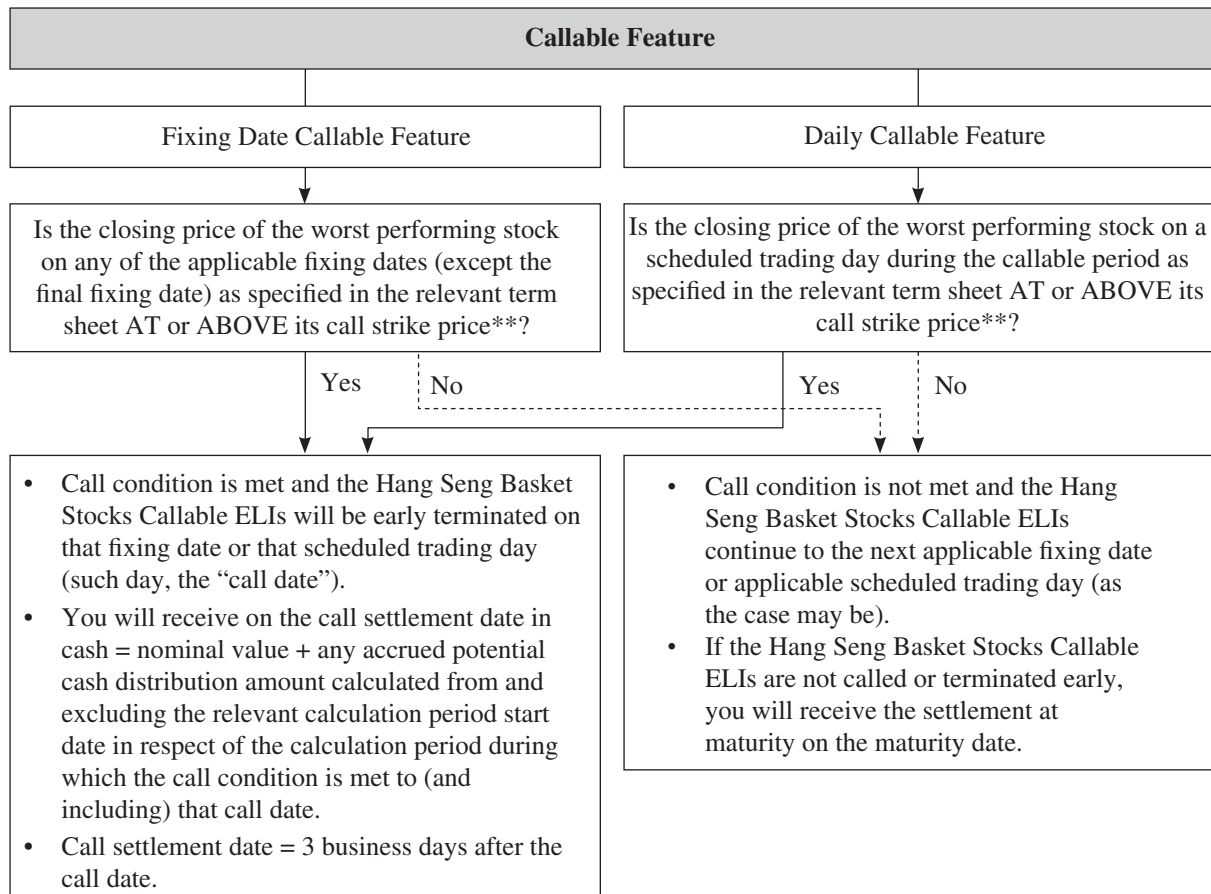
Callable Feature

Fixing Date Callable Feature

Daily Callable Feature

Is the closing price of the worst performing stock on any of the applicable fixing dates (except the final fixing date) as specified in the relevant term sheet AT or ABOVE its call strike price**?

Is the closing price of the worst performing stock on a scheduled trading day during the callable period as specified in the relevant term sheet AT or ABOVE its call strike price**?

Yes

No

Yes

No

- Call condition is met and the Hang Seng Basket Stocks Callable ELIs will be early terminated on that fixing date or that scheduled trading day (such day, the "call date").
- You will receive on the call settlement date in cash = nominal value + any accrued potential cash distribution amount calculated from and excluding the relevant calculation period start date in respect of the calculation period during which the call condition is met to (and including) that call date.
- Call settlement date = 3 business days after the call date.

- Call condition is not met and the Hang Seng Basket Stocks Callable ELIs continue to the next applicable fixing date or applicable scheduled trading day (as the case may be).
- If the Hang Seng Basket Stocks Callable ELIs are not called or terminated early, you will receive the settlement at maturity on the maturity date.